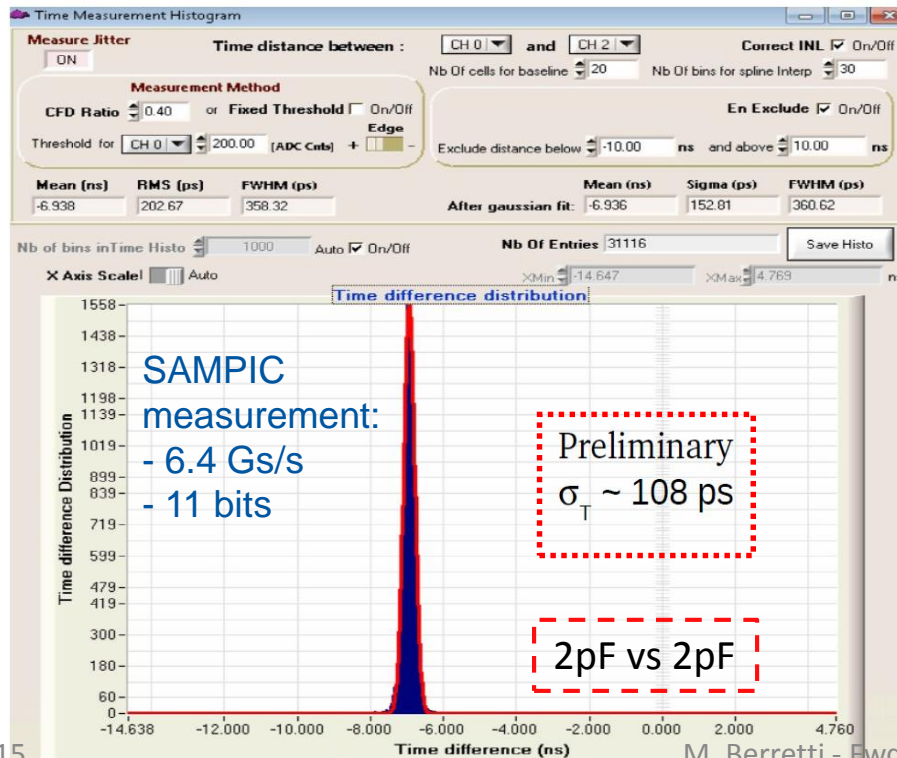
Time Measurement Histogram

Measure Jitter
ON

Time distance between : CH 0 and CH 2

Correct INL ☑ On/Off

Nb Of cells for baseline 20

Nb Of bins for spline Interp 30

Measurement Method

CFD Ratio 0.40 or Fixed Threshold ☐ On/Off

Edge

Threshold for CH 0 200.00 [ADC Cnts] + −

En Exclude ☑ On/Off

Exclude distance below -10.00 ns and above 10.00 ns

Mean (ns) -6.938

RMS (ps) 202.67

FWHM (ps) 358.32

After gaussian fit: Mean (ns) -6.936

Sigma (ps) 152.81

FWHM (ps) 360.62

Nb of bins inTime Histo 1000 Auto ☑ On/Off

Nb Of Entries 31116

Save Histo

X Axis Scale Auto

XMin -14.647

XMax 4.769

Time difference distribution

Time difference Distribution

1558- 1438- 1318- 1198- 1139- 1019- 899- 839- 719- 599- 479- 419- 300- 180- 60- 0-

-14.638 -12.000 -10.000 -8.000 -6.000 -4.000 -2.000 0.000 2.000 4.760

Time difference (ns)

SAMPIC measurement:
- 6.4 Gs/s
- 11 bits

Preliminary
$\sigma_T$ ~ 108 ps

2pF vs 2pF

15

M. Berretti - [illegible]